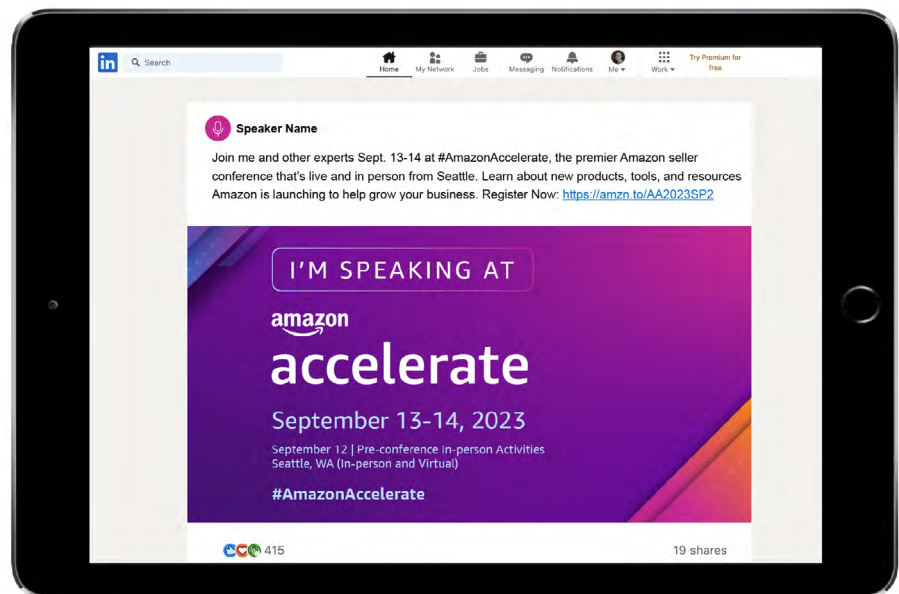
in Search

Home My Network Jobs Messaging Notifications Me Work Try Premium for free

Speaker Name

Join me and other experts Sept. 13-14 at #AmazonAccelerate, the premier Amazon seller conference that's live and in person from Seattle. Learn about new products, tools, and resources Amazon is launching to help grow your business. Register Now: https://amzn.to/AA2023SP2

I'M SPEAKING AT

amazon
accelerate

September 13-14, 2023

September 12 | Pre-conference in-person Activities
Seattle, WA (In-person and Virtual)

#AmazonAccelerate

415

19 shares